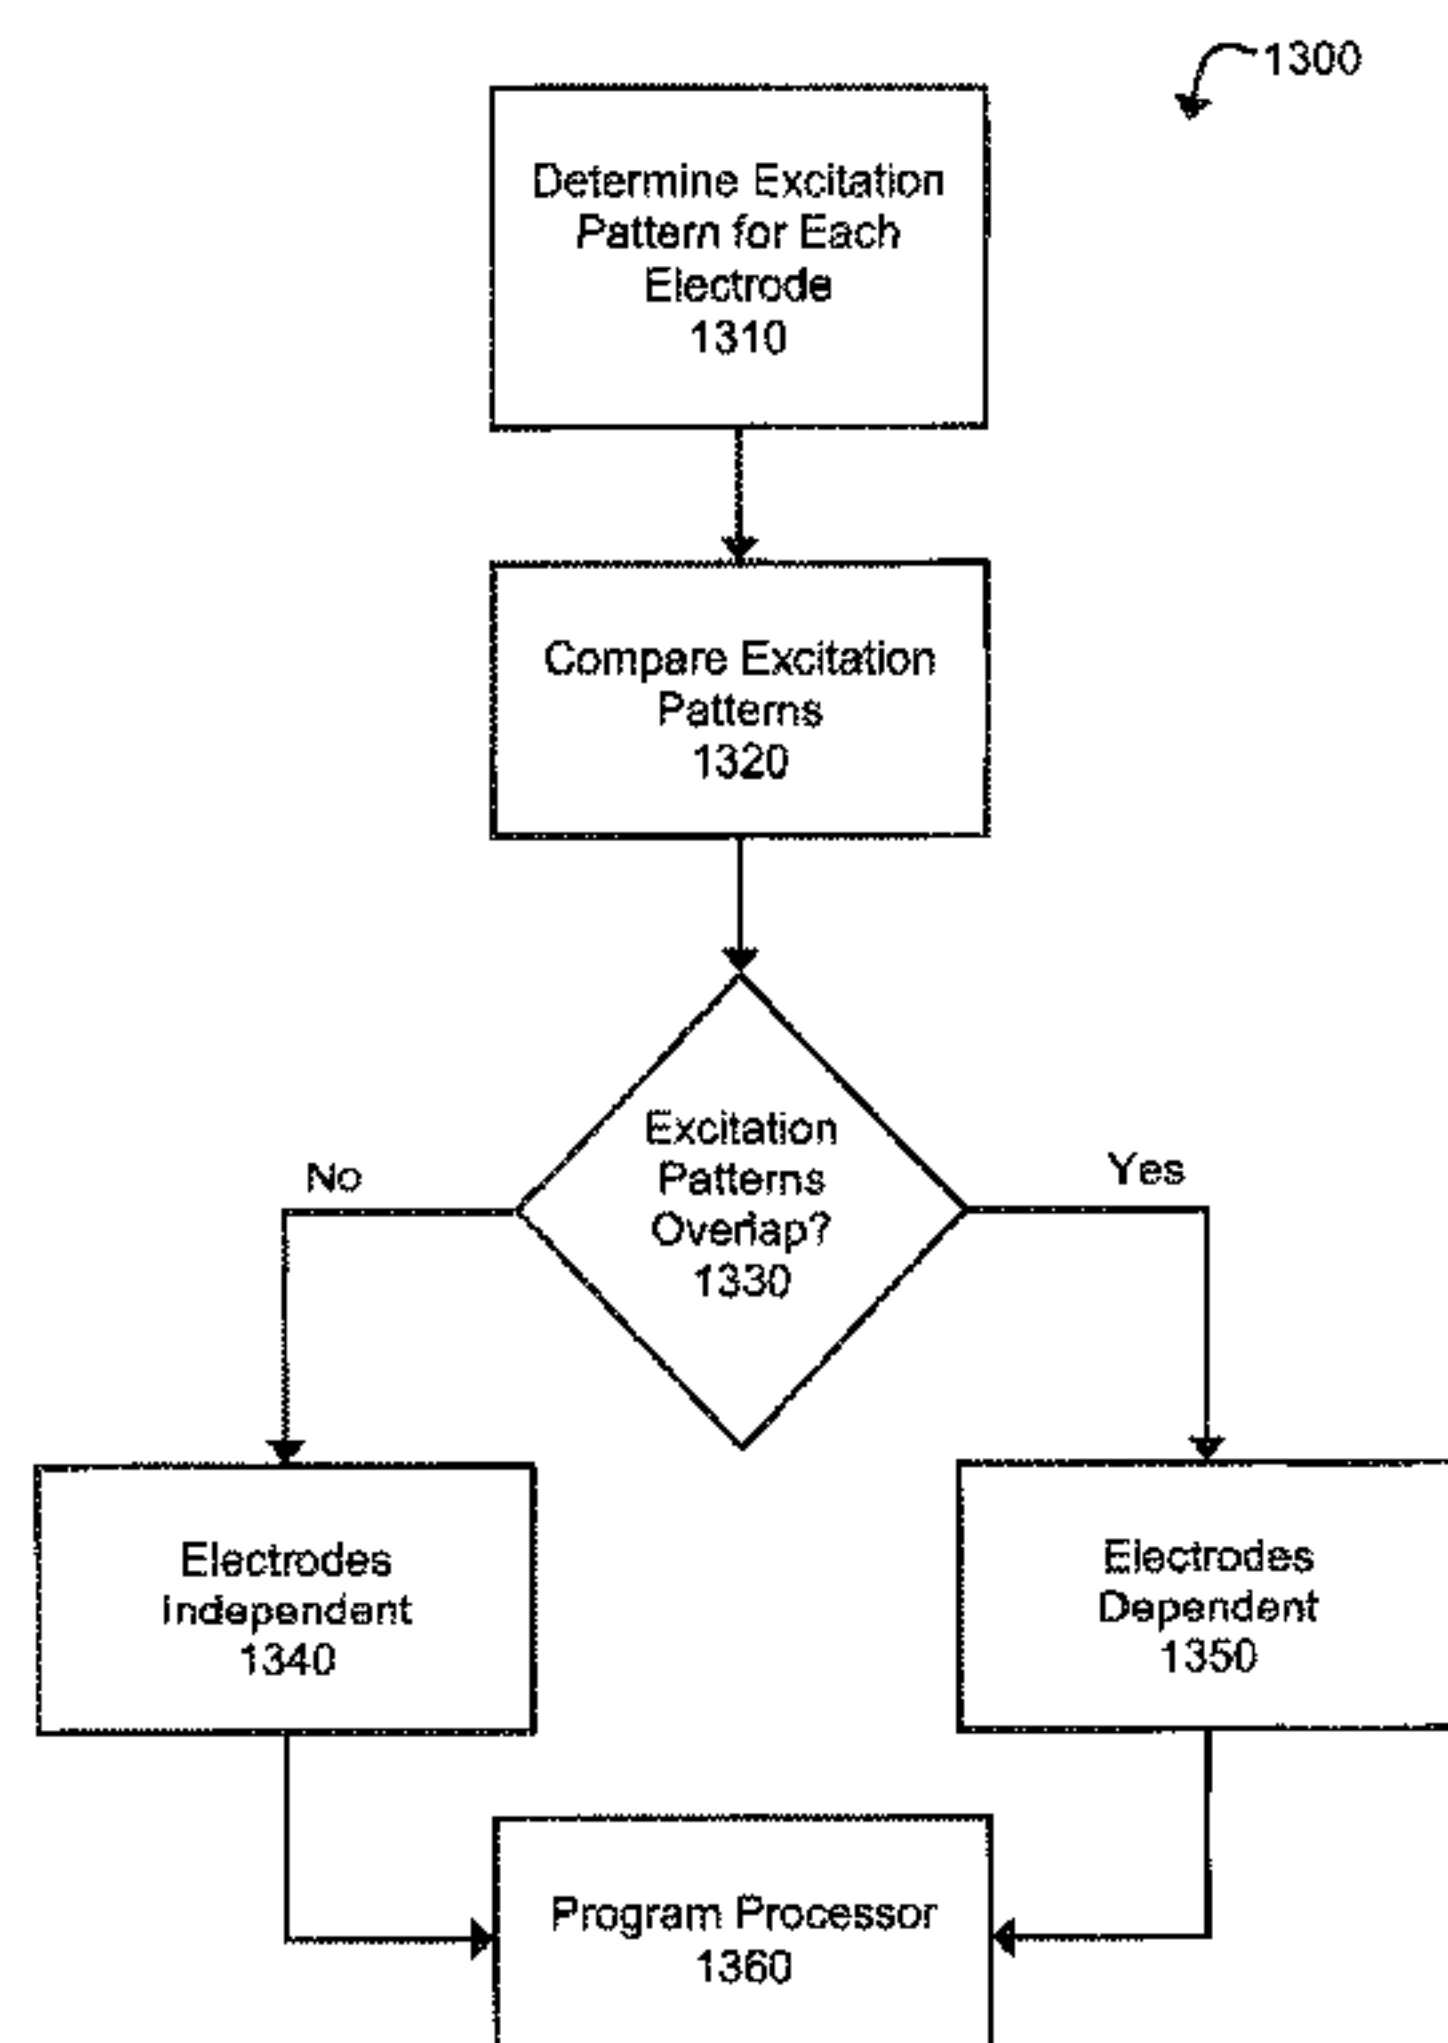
1300

Determine Excitation Pattern for Each Electrode
1310

Compare Excitation Patterns
1320

Excitation Patterns Overlap?
1330

No

Yes

Electrodes Independant
1340

Electrodes Dependent
1350

Program Processor
1360